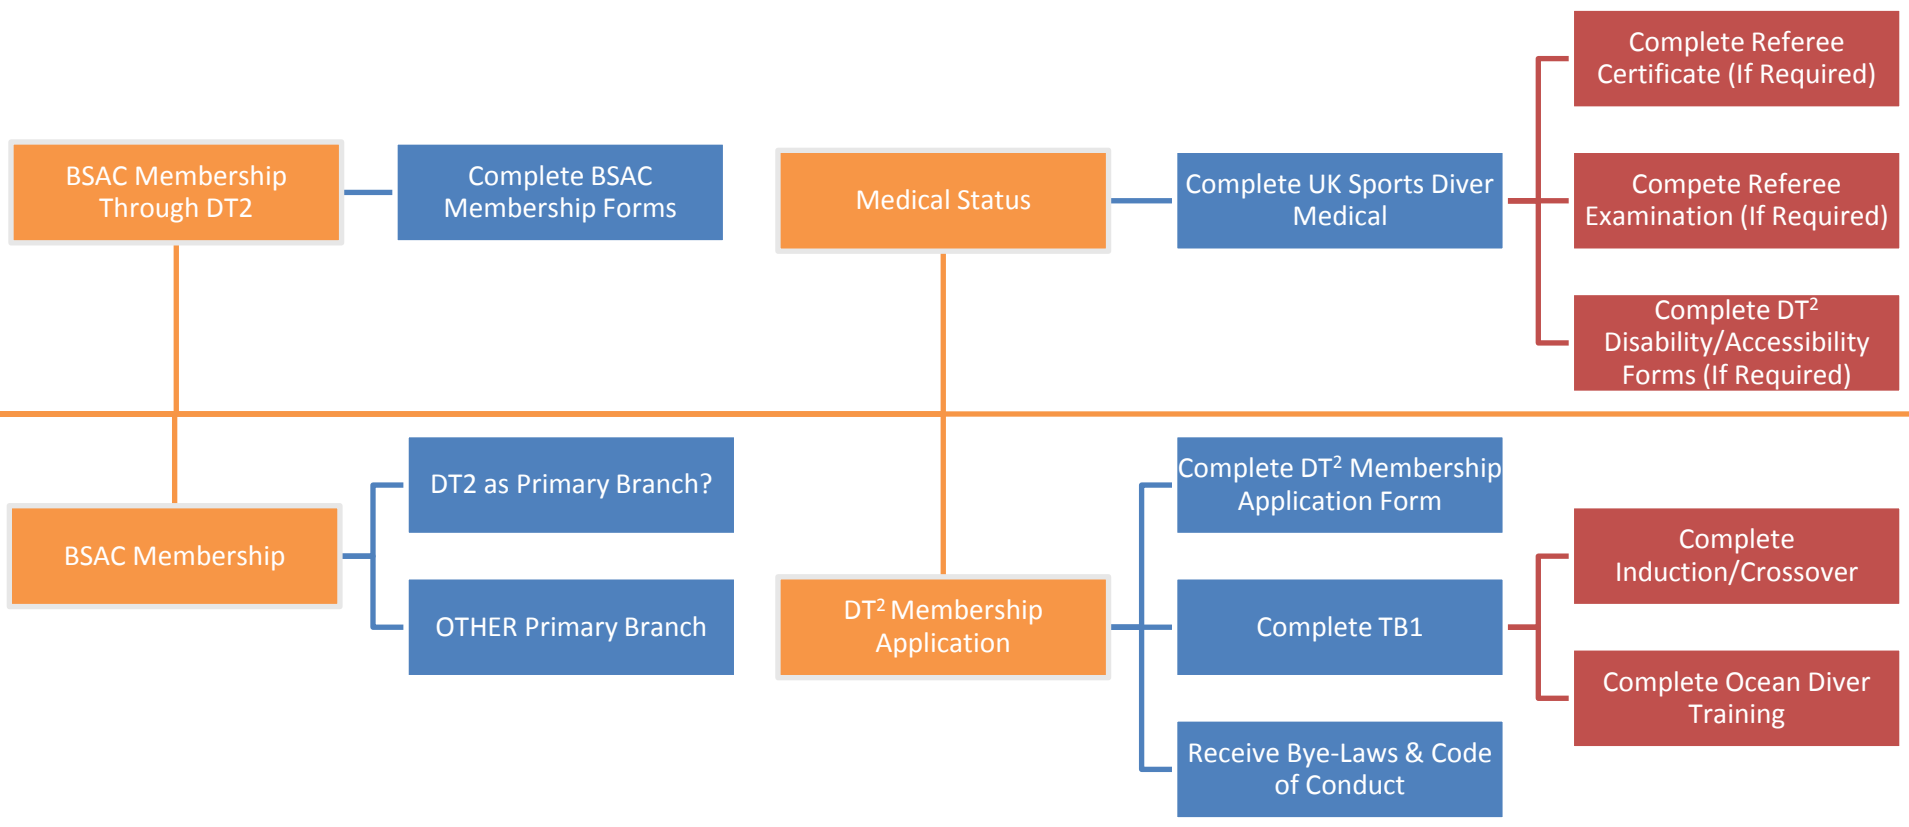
BSAC Membership Through DT2

Complete BSAC Membership Forms

Medical Status

Complete UK Sports Diver Medical

Complete Referee Certificate (If Required)

Compete Referee Examination (If Required)

Complete DT$^2$ Disability/Accessibility Forms (If Required)

BSAC Membership

DT2 as Primary Branch?

OTHER Primary Branch

DT$^2$ Membership Application

Complete DT$^2$ Membership Application Form

Complete TB1

Receive Bye-Laws & Code of Conduct

Complete Induction/Crossover

Complete Ocean Diver Training